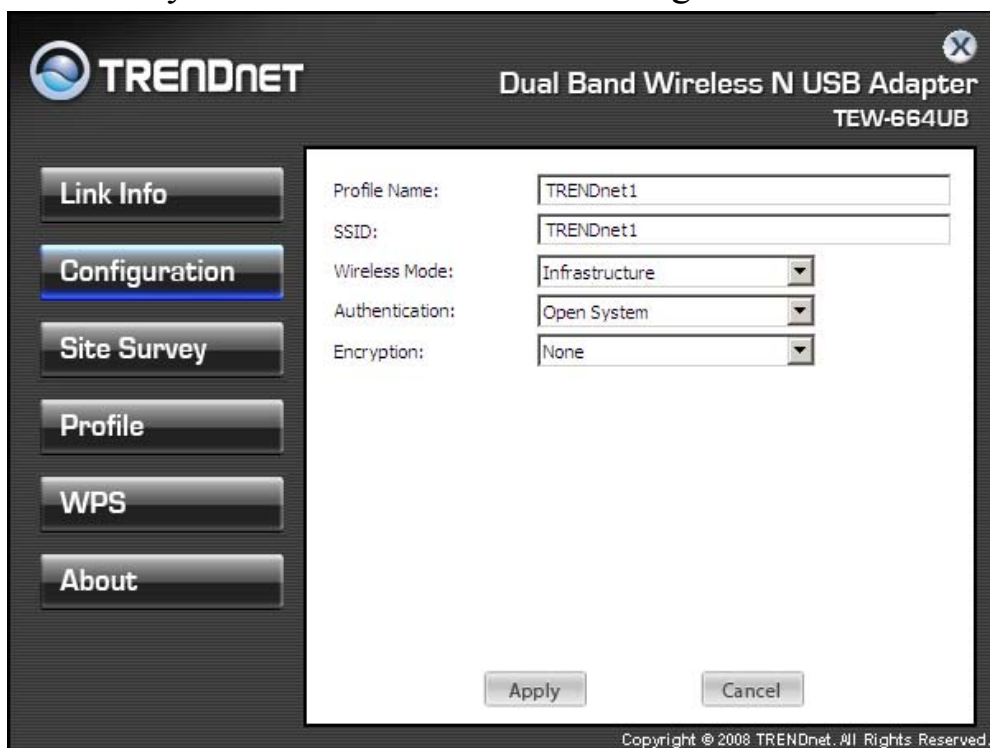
TRENDnET

Dual Band Wireless N USB Adapter
TEW-664UB

Link Info

Configuration

Site Survey

Profile

WPS

About

Profile Name: TRENDnet1

SSID: TRENDnet1

Wireless Mode: Infrastructure

Authentication: Open System

Encryption: None

Apply

Cancel

Copyright © 2008 TRENDnet. All Rights Reserved